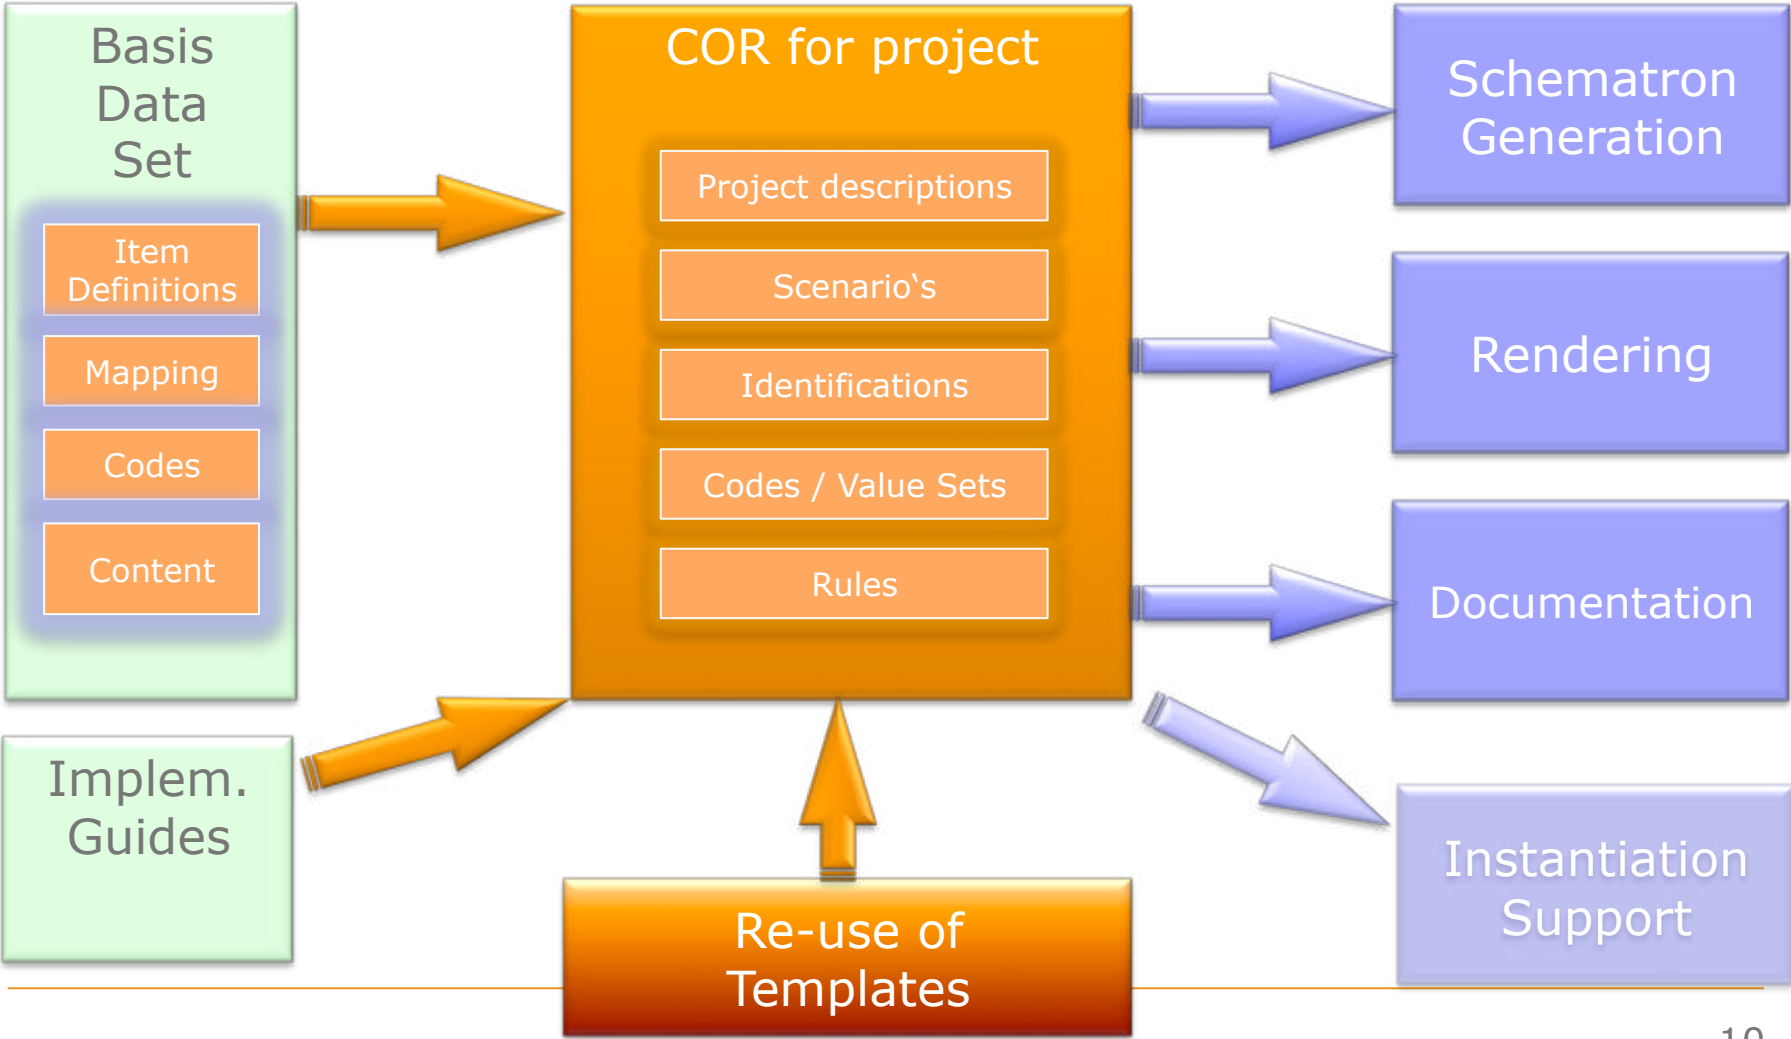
Basis Data Set

Item Definitions

Mapping

Codes

Content

Implem. Guides

COR for project

Project descriptions

Scenario`s

Identifications

Codes / Value Sets

Rules

Re-use of Templates

Schematron Generation

Rendering

Documentation

Instantiation Support

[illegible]